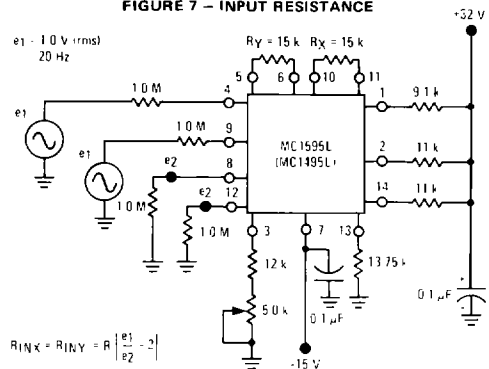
FIGURE 7 – INPUT RESISTANCE

e1 = 1.0 V (rms)
20 Hz

RY = 15 k
RX = 15 k

+32 V

5
6
10
11

10 M
4
1
9.1 k

e1

10 M
9

MC1595L
(MC1495L)

2
11 k

e1

e2
8

e2
12

14
11 k

10 M

10 M
3
7
13

12 k

13.75 k

50 k

0.1 μF

0.1 μF

$R_{INX} = R_{INY} = R \left| \frac{e1}{e2} - 2 \right|$

-15 V